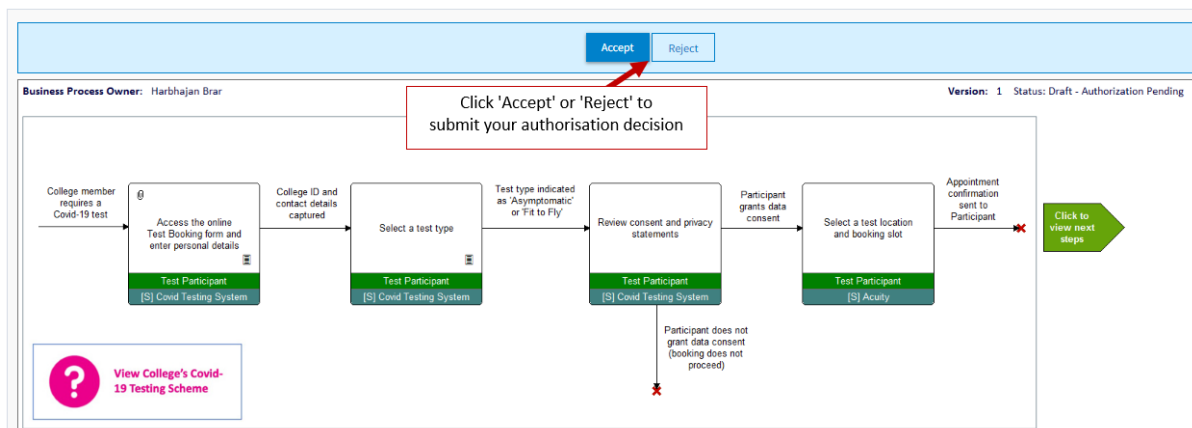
Accept Reject

Business Process Owner: Harbhajan Brar

Click 'Accept' or 'Reject' to submit your authorisation decision

Version: 1 Status: Draft - Authorization Pending

College member requires a Covid-19 test

Access the online Test Booking form and enter personal details

Test Participant

[S] Covid Testing System

College ID and contact details captured

Select a test type

Test Participant

[S] Covid Testing System

Test type indicated as 'Asymptomatic' or 'Fit to Fly'

Review consent and privacy statements

Test Participant

[S] Covid Testing System

Participant grants data consent

Select a test location and booking slot

Test Participant

[S] Acuity

Appointment confirmation sent to Participant

Click to view next steps

Participant does not grant data consent (booking does not proceed)

View College's Covid-19 Testing Scheme